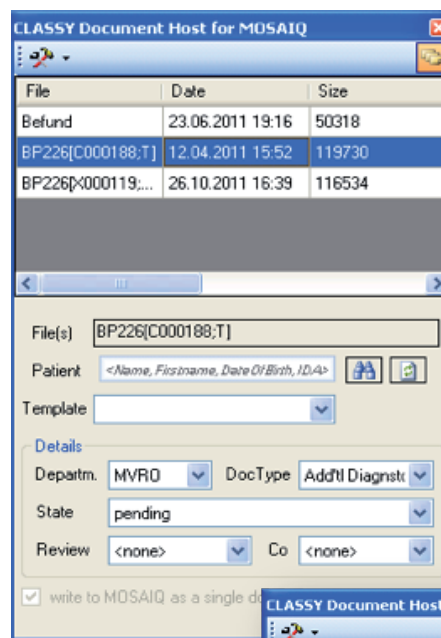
CLASSY Document Host for MOSAIQ

| File | Date | Size |
|---|---|---|
| Befund | 23.06.2011 19:16 | 50318 |
| BP226[C000188;T] | 12.04.2011 15:52 | 119730 |
| BP226[X000119;... | 26.10.2011 16:39 | 116534 |

File(s) BP226[C000188;T]

Patient <Name, Firstname, Date Of Birth, ID A>

Template

Details

Departm. MVRO

DocType Add'tl Diagnst

State pending

Review <none>

Co <none>

write to MOSAIQ as a single do

CLASSY Document Host